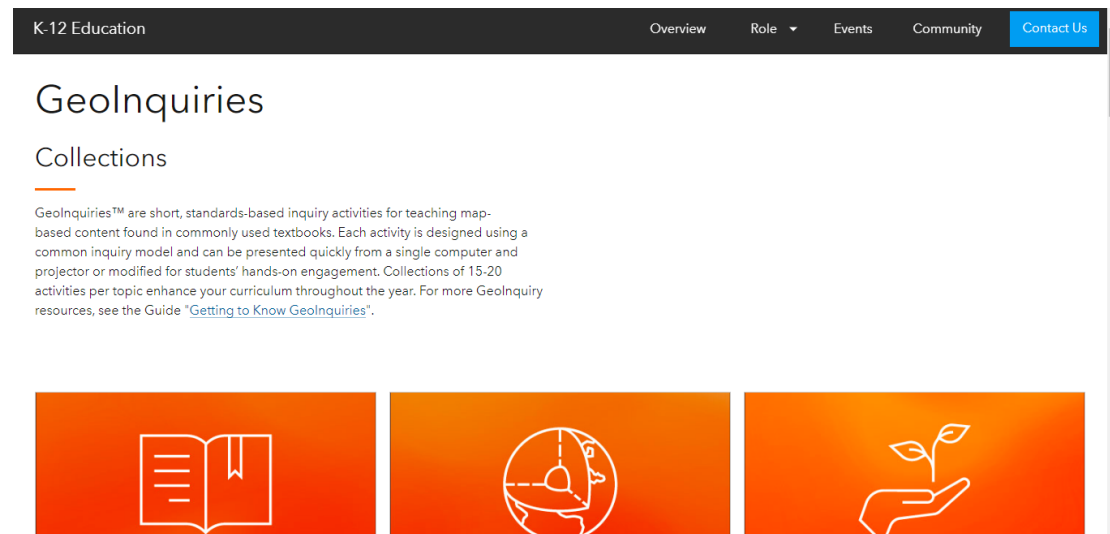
K-12 Education

Overview Role Events Community Contact Us

GeoInquiries

Collections

GeoInquiries™ are short, standards-based inquiry activities for teaching map-based content found in commonly used textbooks. Each activity is designed using a common inquiry model and can be presented quickly from a single computer and projector or modified for students' hands-on engagement. Collections of 15-20 activities per topic enhance your curriculum throughout the year. For more GeoInquiry resources, see the Guide "Getting to Know GeoInquiries".